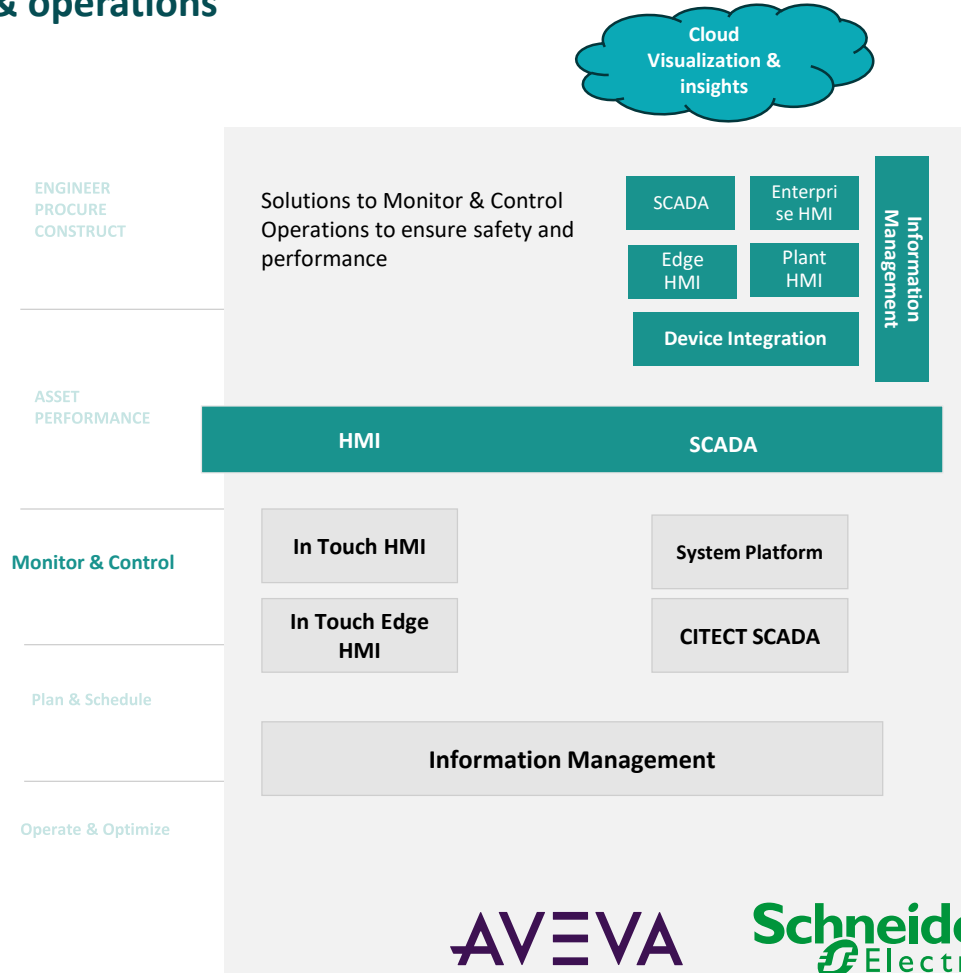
& operations

Cloud Visualization & insights

ENGINEER PROCURE CONSTRUCT

Solutions to Monitor & Control Operations to ensure safety and performance

SCADA

Enterprise HMI

Edge HMI

Plant HMI

Device Integration

Information Management

ASSET PERFORMANCE

HMI

SCADA

Monitor & Control

In Touch HMI

In Touch Edge HMI

System Platform

CITECT SCADA

Plan & Schedule

Information Management

Operate & Optimize

AVEVA

Schneid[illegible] Elect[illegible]